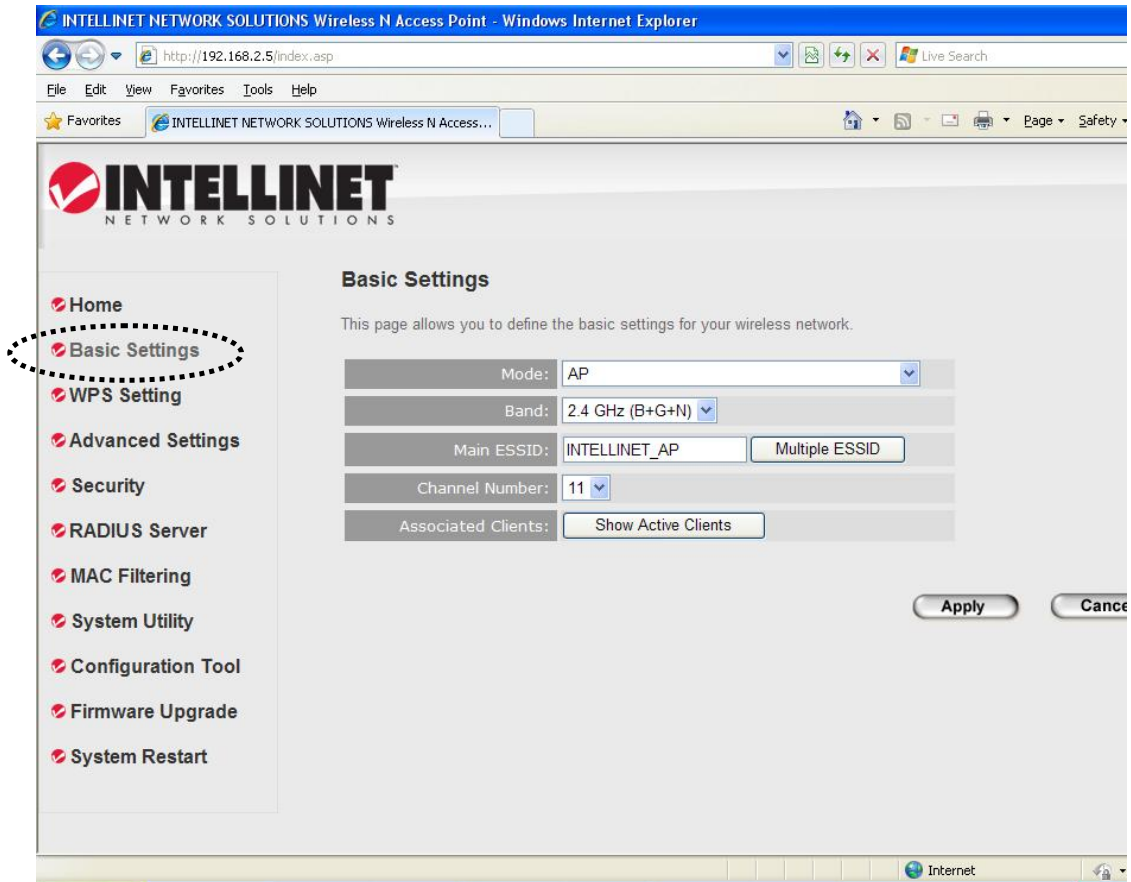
INTELLINET NETWORK SOLUTIONS Wireless N Access Point - Windows Internet Explorer

http://192.168.2.5/index.asp

Live Search

File Edit View Favorites Tools Help

Favorites INTELLINET NETWORK SOLUTIONS Wireless N Access...

Page Safety

INTELLINET
NETWORK SOLUTIONS

Home
Basic Settings
WPS Setting
Advanced Settings
Security
RADIUS Server
MAC Filtering
System Utility
Configuration Tool
Firmware Upgrade
System Restart

Basic Settings

This page allows you to define the basic settings for your wireless network.

| | |
|---|---|
| Mode: | AP |
| Band: | 2.4 GHz (B+G+N) |
| Main ESSID: | INTELLINET_AP Multiple ESSID |
| Channel Number: | 11 |
| Associated Clients: | Show Active Clients |

Apply Cance

Internet